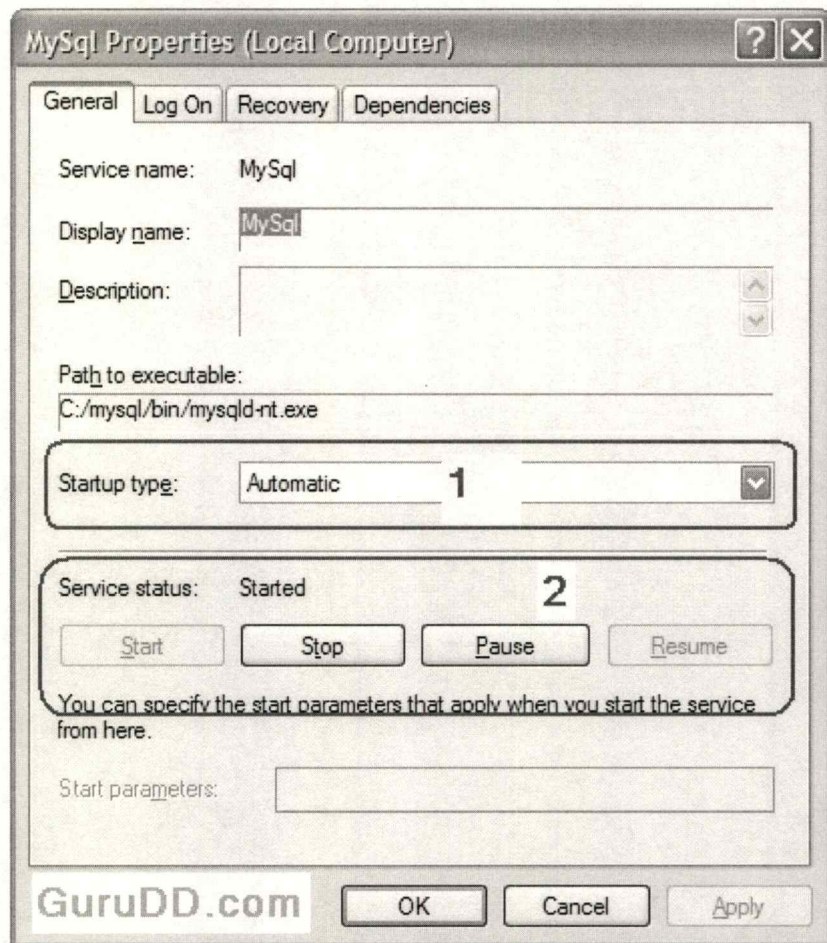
MySql Properties (Local Computer)

?

General

Log On

Recovery

Dependencies

Service name: MySql

Display name: MySql

Description:

Path to executable:
C:/mysql/bin/mysqld-nt.exe

Startup type: Automatic

1

Service status: Started

2

Start

Stop

Pause

Resume

You can specify the start parameters that apply when you start the service from here.

Start parameters:

GuruDD.com

OK

Cancel

Apply